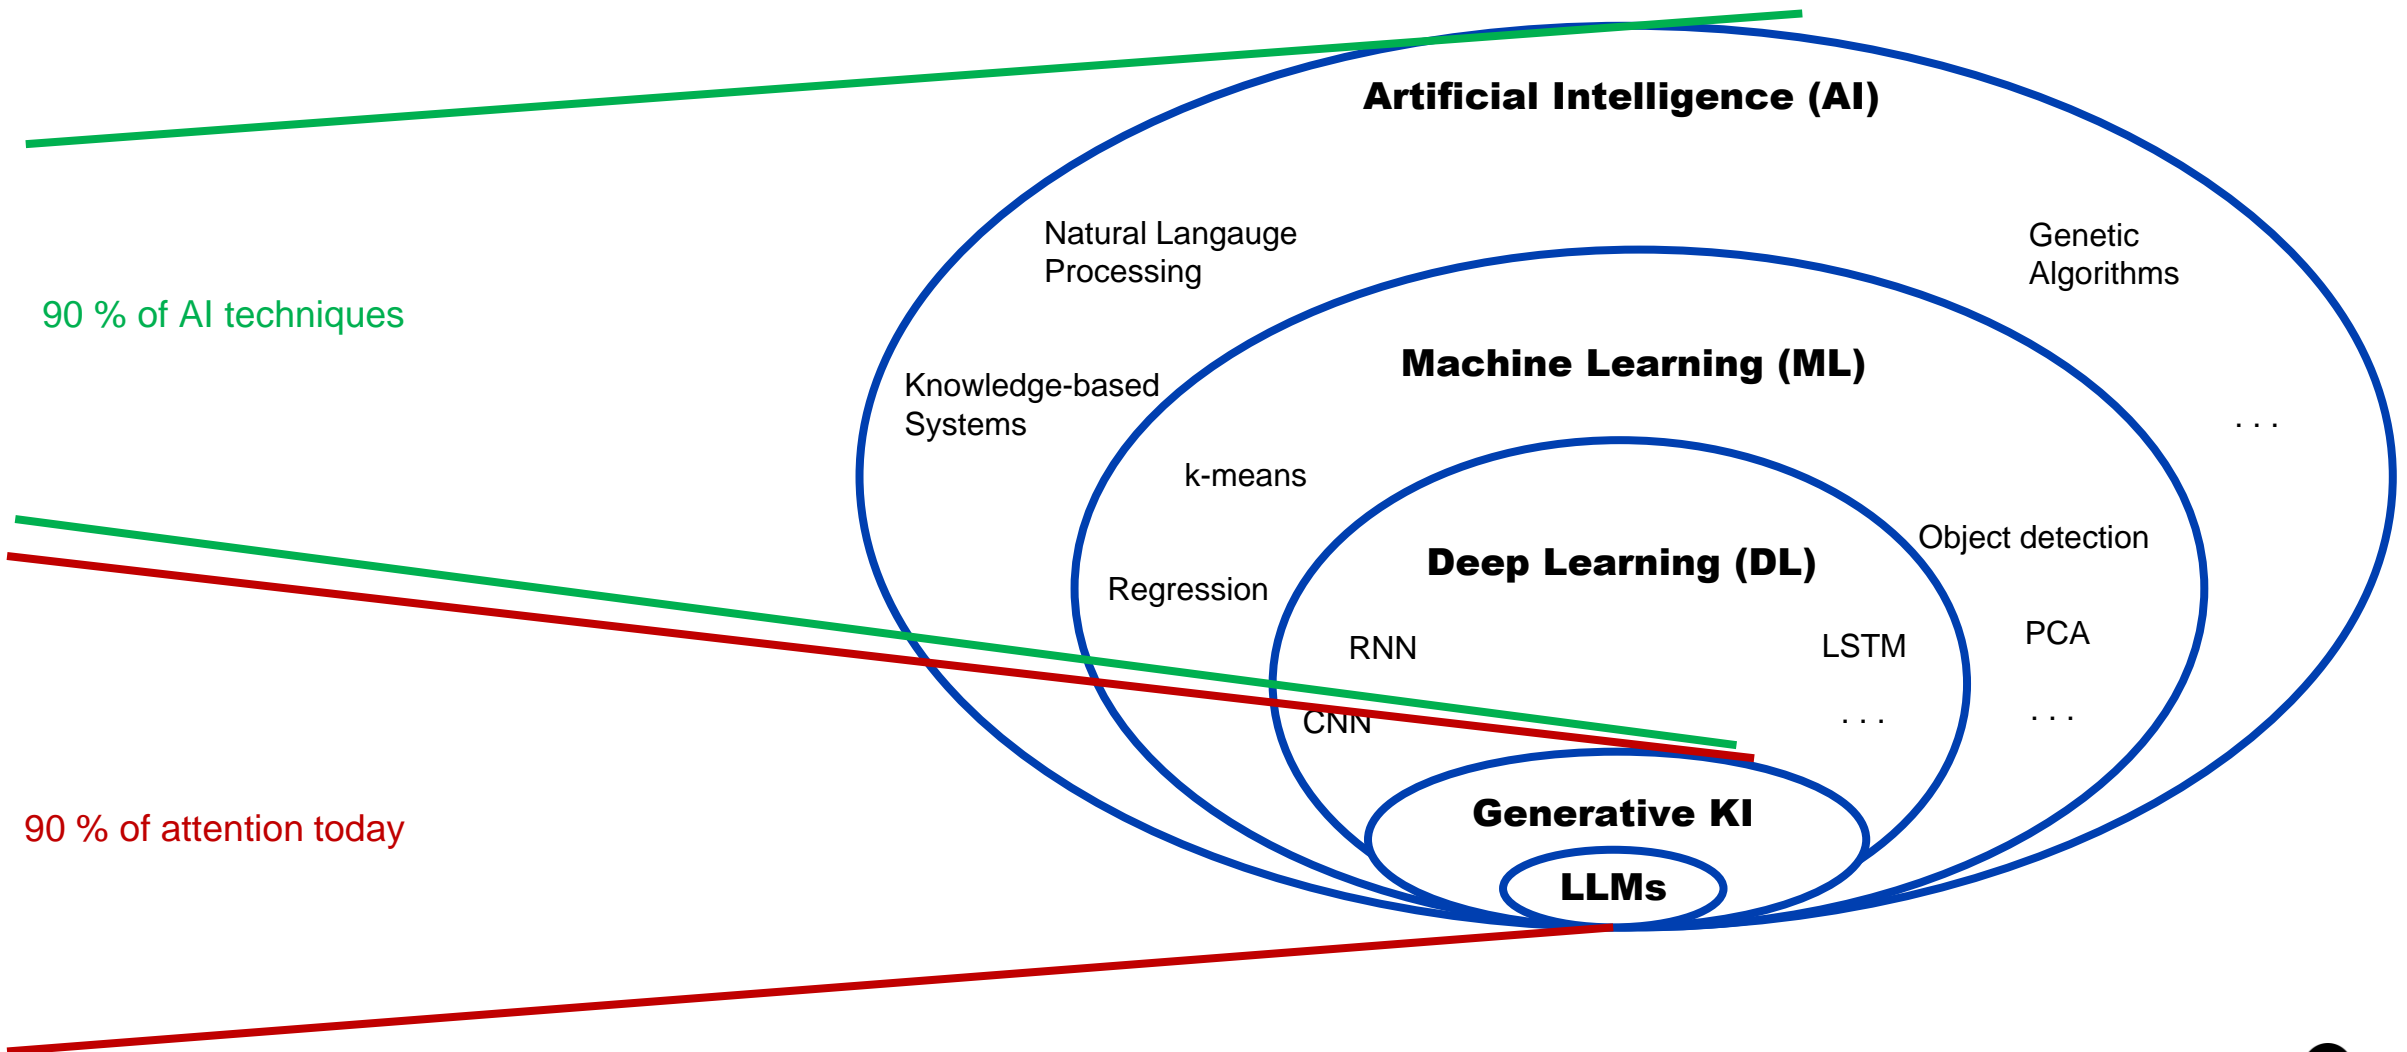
Artificial Intelligence (AI)

90 % of AI techniques

Natural Langauge Processing

Genetic Algorithms

Knowledge-based Systems

Machine Learning (ML)

. . .

k-means

Object detection

Deep Learning (DL)

Regression

RNN

LSTM

PCA

CNN

. . .

. . .

90 % of attention today

Generative KI

LLMs